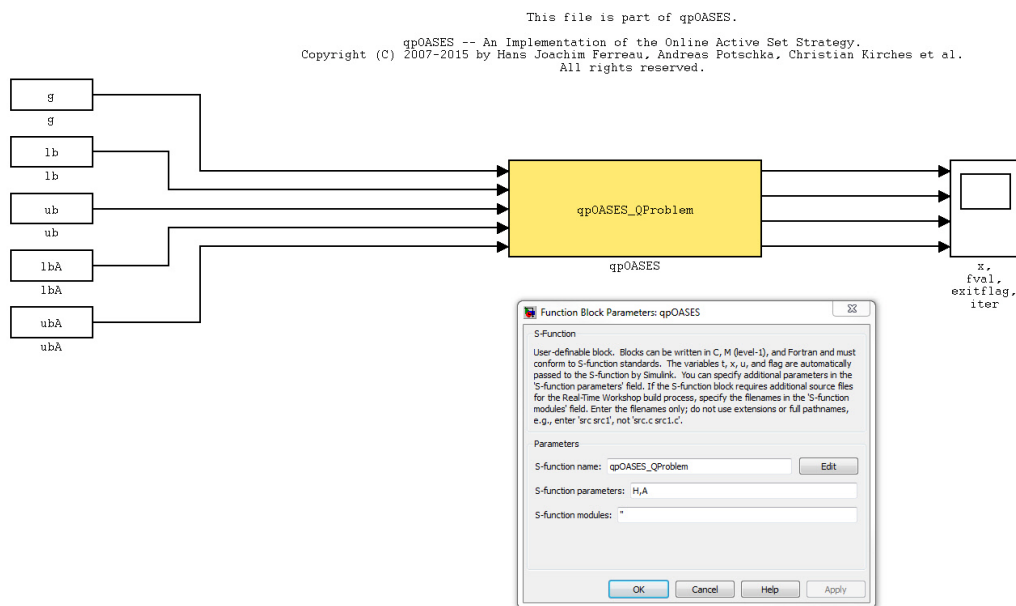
This file is part of qpOASES.

qpOASES -- An Implementation of the Online Active Set Strategy.
Copyright (C) 2007-2015 by Hans Joachim Ferreau, Andreas Potschka, Christian Kirches et al.
All rights reserved.

g
g
lb
lb
ub
ub
lbA
lbA
ubA
ubA

qpOASES_QProblem
qpOASES

x,
fval,
exitflag,
iter

Function Block Parameters: qpOASES

S-Function

User-definable block. Blocks can be written in C, M (level-1), and Fortran and must conform to S-function standards. The variables t, x, u, and flag are automatically passed to the S-function by Simulink. You can specify additional parameters in the 'S-function parameters' field. If the S-function block requires additional source files for the Real-Time Workshop build process, specify the filenames in the 'S-function modules' field. Enter the filenames only; do not use extensions or full pathnames, e.g., enter 'src src1', not 'src.c src1.c'.

Parameters

S-function name: qpOASES_QProblem
Edit

S-function parameters: H,A

S-function modules: ''

OK
Cancel
Help
Apply